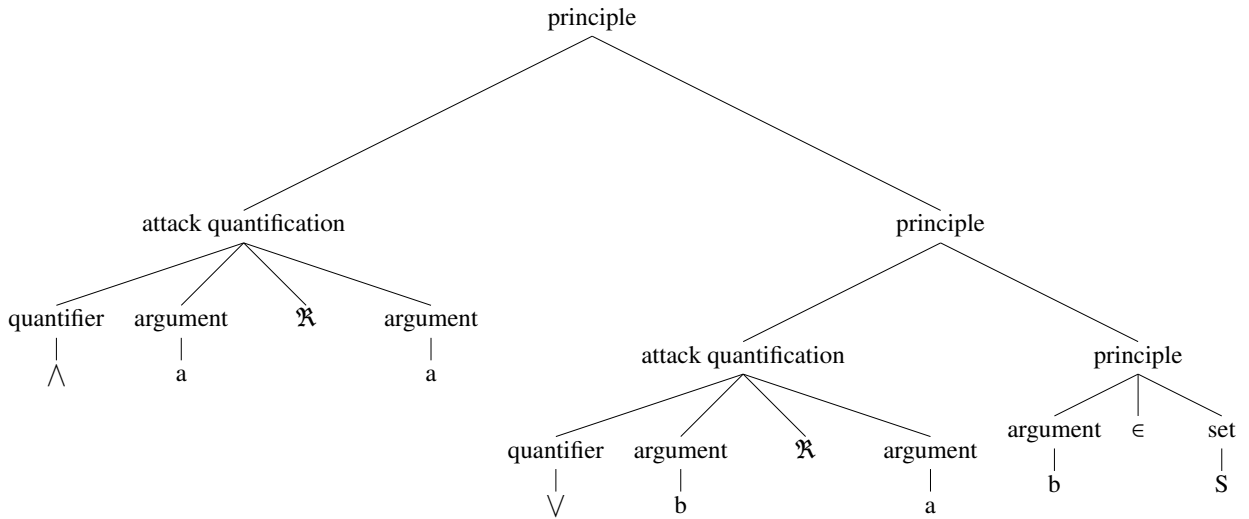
principle

attack quantification

quantifier

$\bigwedge$

argument

a

$\mathfrak{R}$

argument

a

principle

attack quantification

quantifier

$\bigvee$

argument

b

$\mathfrak{R}$

argument

a

principle

argument

b

$\in$

set

S